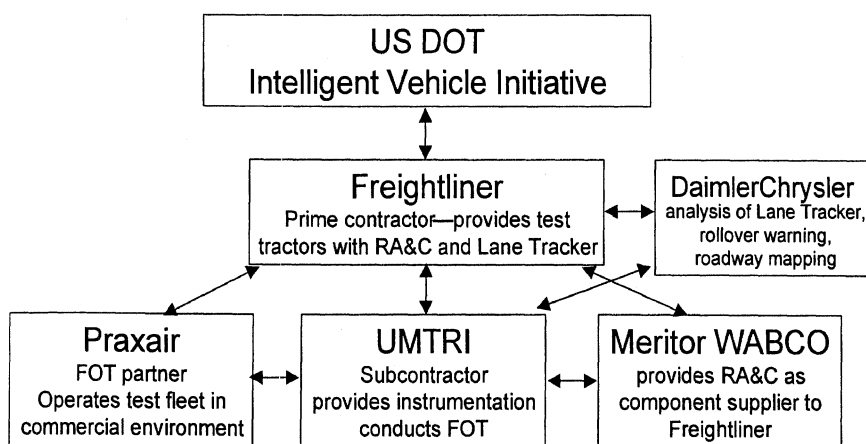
US DOT
Intelligent Vehicle Initiative

Freightliner
Prime contractor—provides test tractors with RA&C and Lane Tracker

DaimlerChrysler
analysis of Lane Tracker, rollover warning, roadway mapping

Praxair
FOT partner
Operates test fleet in commercial environment

UMTRI
Subcontractor
provides instrumentation
conducts FOT

Meritor WABCO
provides RA&C as component supplier to Freightliner